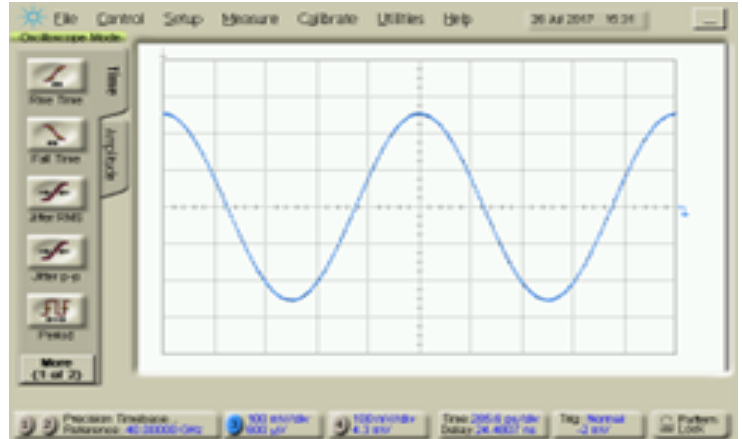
File Control Setup Measure Calibrate Utilities Help 26 Jul 2017 16:31

Oscilloscope Mode

Time
Amplitude

Rise Time
Fall Time
Jitter RMS
Jitter p-p
Period
More (1 of 2)

Precision Timebase Reference: 40.00000 GHz
100 mV/div 600 μV
100 mV/div 4.3 mV
Time 285.6 ps/div Delay 24.4607 ns
Trig Normal -2 mV
Pattern Lock